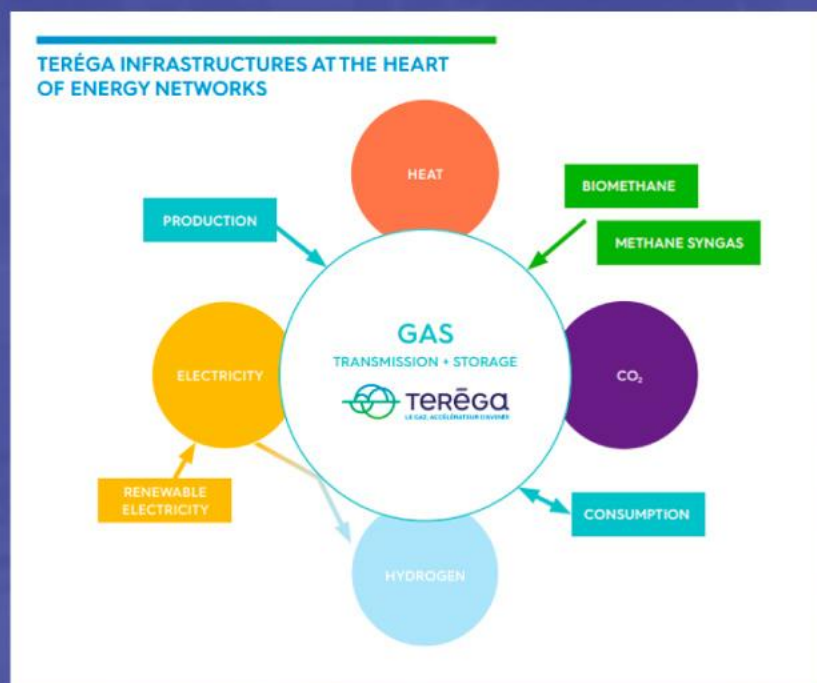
TERÉGA INFRASTRUCTURES AT THE HEART OF ENERGY NETWORKS

HEAT

PRODUCTION

BIOMETHANE

METHANE SYNGAS

GAS
TRANSMISSION + STORAGE

TERĒGA
LE GAZ, ACCÉLÉRATEUR D'AVENIR

ELECTRICITY

$CO_2$

RENEWABLE ELECTRICITY

CONSUMPTION

HYDROGEN